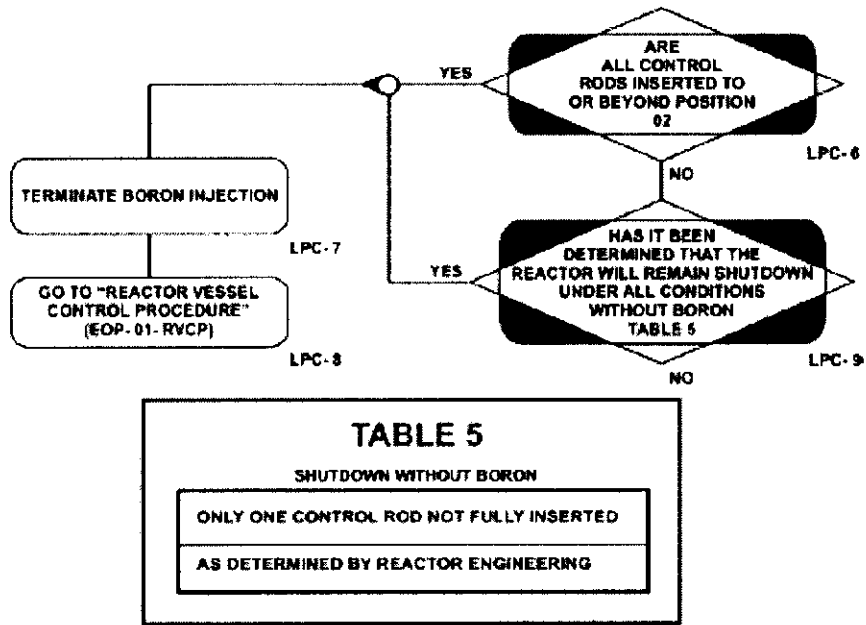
ARE ALL CONTROL RODS INSERTED TO OR BEYOND POSITION 02

YES

LPC-6

NO

TERMINATE BORON INJECTION

LPC-7

HAS IT BEEN DETERMINED THAT THE REACTOR WILL REMAIN SHUTDOWN UNDER ALL CONDITIONS WITHOUT BORON TABLE 5

YES

GO TO "REACTOR VESSEL CONTROL PROCEDURE" (EOP-01-RVCP)

LPC-8

LPC-9

NO

TABLE 5

SHUTDOWN WITHOUT BORON

| ONLY ONE CONTROL ROD NOT FULLY INSERTED |
|---|
| AS DETERMINED BY REACTOR ENGINEERING |